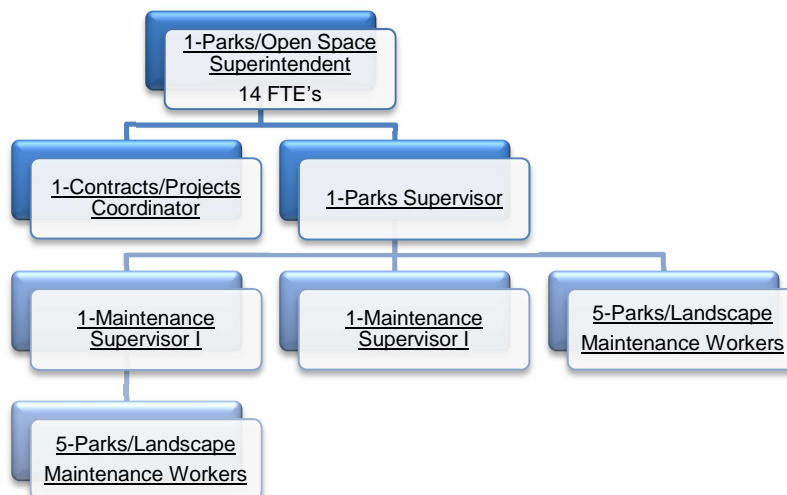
1-Parks/Open Space Superintendent
14 FTE's

1-Contracts/Projects Coordinator

1-Parks Supervisor

1-Maintenance Supervisor I

1-Maintenance Supervisor I

5-Parks/Landscape Maintenance Workers

5-Parks/Landscape Maintenance Workers